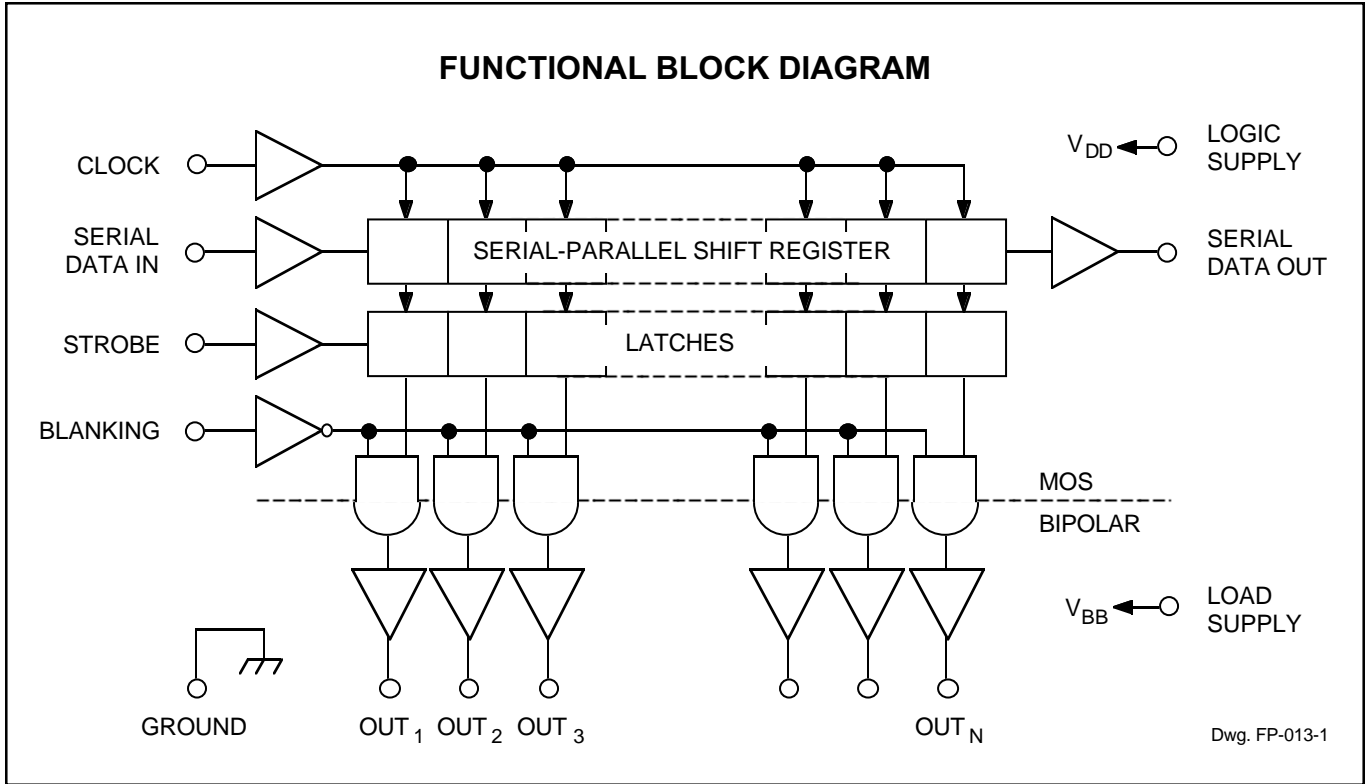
FUNCTIONAL BLOCK DIAGRAM

CLOCK

$V_{DD}$ LOGIC SUPPLY

SERIAL DATA IN

SERIAL-PARALLEL SHIFT REGISTER

SERIAL DATA OUT

STROBE

LATCHES

BLANKING

MOS

BIPOLAR

$V_{BB}$ LOAD SUPPLY

GROUND

OUT $_1$ OUT $_2$ OUT $_3$

OUT $_N$

Dwg. FP-013-1